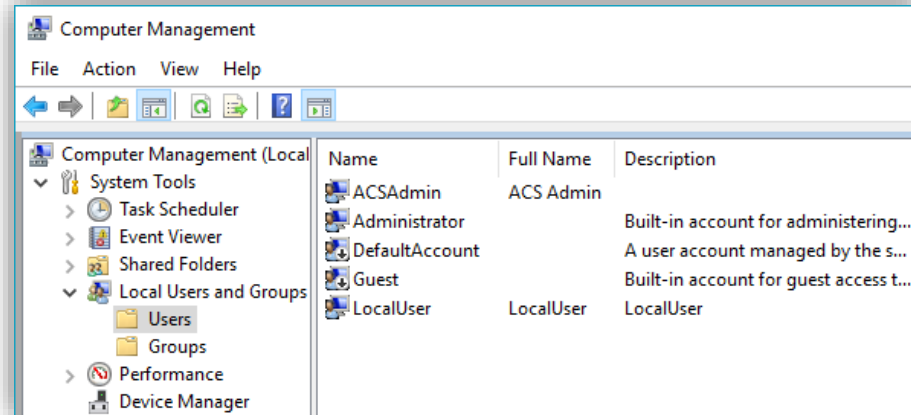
Computer Management

File Action View Help

Computer Management (Local
System Tools
Task Scheduler
Event Viewer
Shared Folders
Local Users and Groups
Users
Groups
Performance
Device Manager

| Name | Full Name | Description |
|---|---|---|
| ACSAdmin | ACS Admin | |
| Administrator | | Built-in account for administering... |
| DefaultAccount | | A user account managed by the s... |
| Guest | | Built-in account for guest access t... |
| LocalUser | LocalUser | LocalUser |